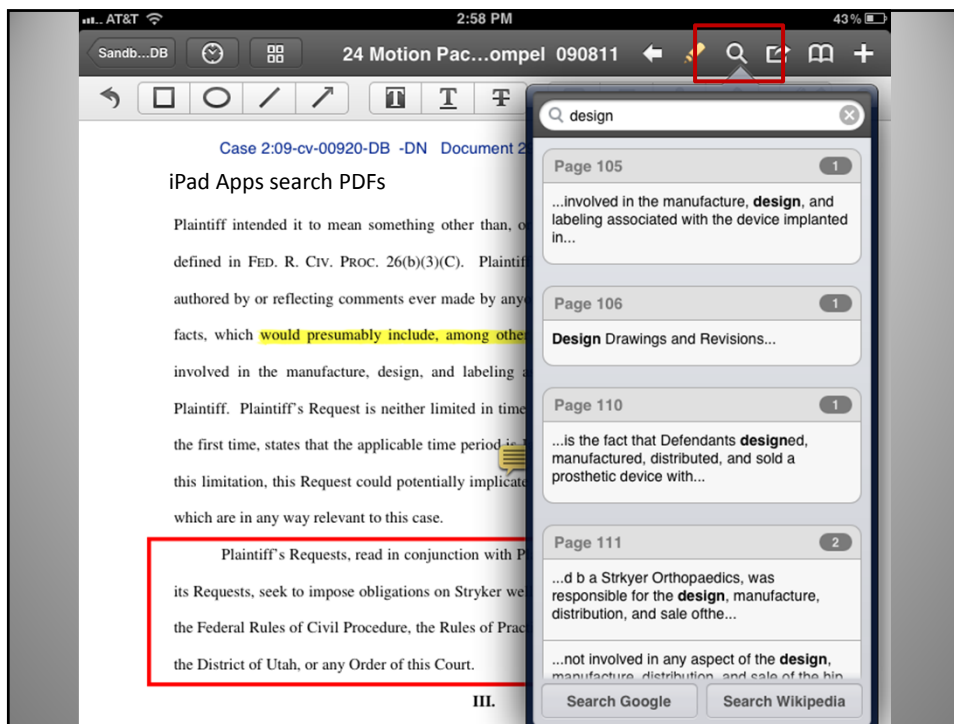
AT&T 2:58 PM 43%

Sandb...DB

24 Motion Pac...ompel 090811

Case 2:09-cv-00920-DB -DN Document 2

iPad Apps search PDFs

Plaintiff intended it to mean something other than, o

defined in FED. R. CIV. PROC. 26(b)(3)(C). Plaintif

authored by or reflecting comments ever made by any

facts, which would presumably include, among othe

involved in the manufacture, design, and labeling a

Plaintiff. Plaintiff's Request is neither limited in time

the first time, states that the applicable time period

this limitation, this Request could potentially implicate

which are in any way relevant to this case.

Plaintiff's Requests, read in conjunction with P

its Requests, seek to impose obligations on Stryker we

the Federal Rules of Civil Procedure, the Rules of Prac

the District of Utah, or any Order of this Court.

III.

design

Page 105 1

...involved in the manufacture, **design**, and labeling associated with the device implanted in...

Page 106 1

**Design** Drawings and Revisions...

Page 110 1

...is the fact that Defendants **design**ed, manufactured, distributed, and sold a prosthetic device with...

Page 111 2

...d b a Strkyer Orthopaedics, was responsible for the **design**, manufacture, distribution, and sale ofthe...

...not involved in any aspect of the **design**, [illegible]

Search Google

Search Wikipedia